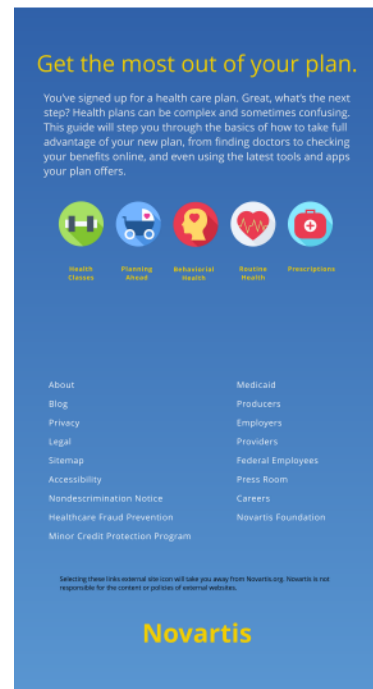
Get the most out of your plan.

You've signed up for a health care plan. Great, what's the next step? Health plans can be complex and sometimes confusing. This guide will step you through the basics of how to take full advantage of your new plan, from finding doctors to checking your benefits online, and even using the latest tools and apps your plan offers.

Health Classes

Planning Ahead

Behavioral Health

Routine Health

Prescriptions

About
Blog
Privacy
Legal
Sitemap
Accessibility
Nondescrimination Notice
Healthcare Fraud Prevention
Minor Credit Protection Program

Medicaid
Producers
Employers
Providers
Federal Employees
Press Room
Careers
Novartis Foundation

Selecting these links external site icon will take you away from Novartis.org. Novartis is not responsible for the content or policies of external websites.

Novartis